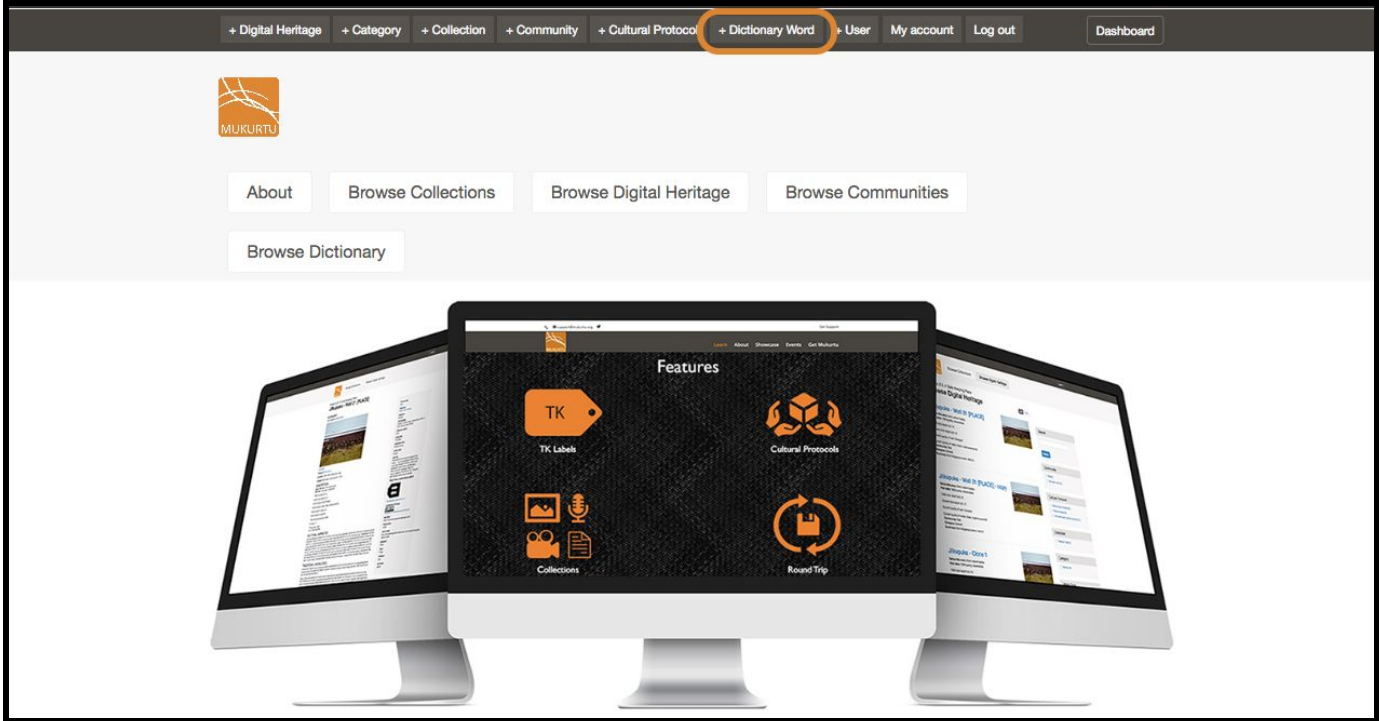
+ Digital Heritage + Category + Collection + Community + Cultural Protocol + Dictionary Word + User My account Log out Dashboard

MUKURTU

About Browse Collections Browse Digital Heritage Browse Communities

Browse Dictionary

Get Support

Learn About Showcase Events Get Mukurtu

Features

TK

TK Labels

Cultural Protocols

Collections

Round Trip